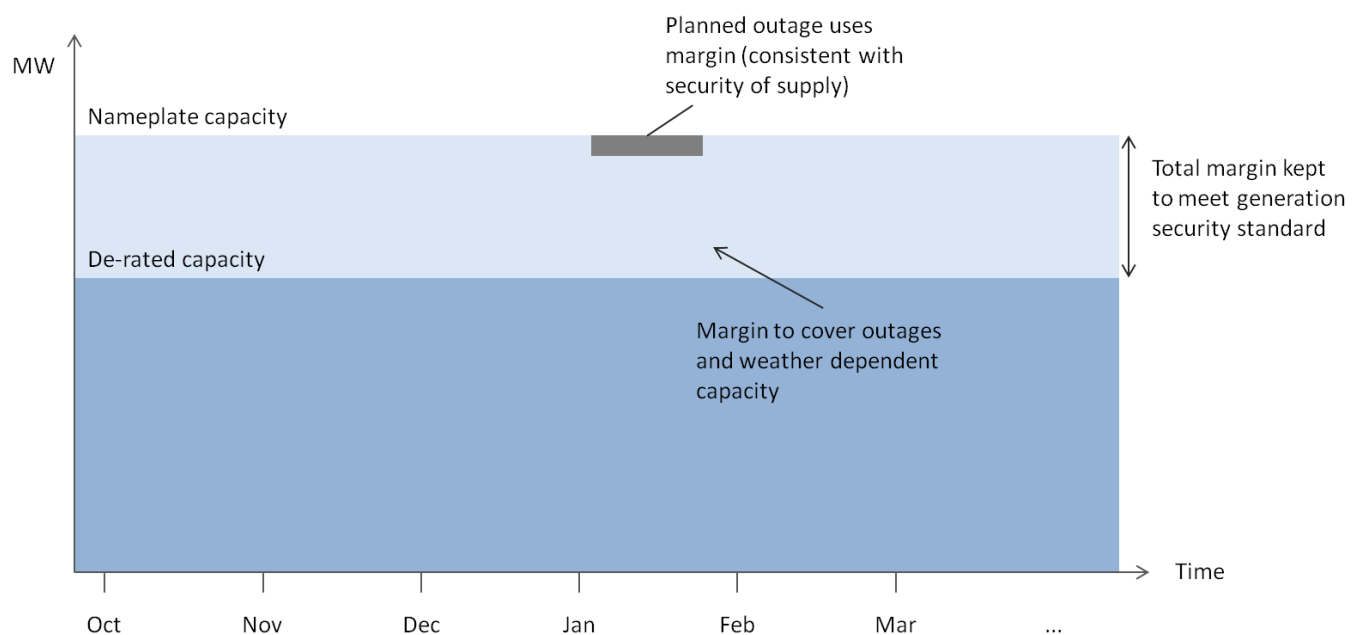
MW

Planned outage uses margin (consistent with security of supply)

Nameplate capacity

Total margin kept to meet generation security standard

De-rated capacity

Margin to cover outages and weather dependent capacity

Time

Oct
Nov
Dec
Jan
Feb
Mar
...